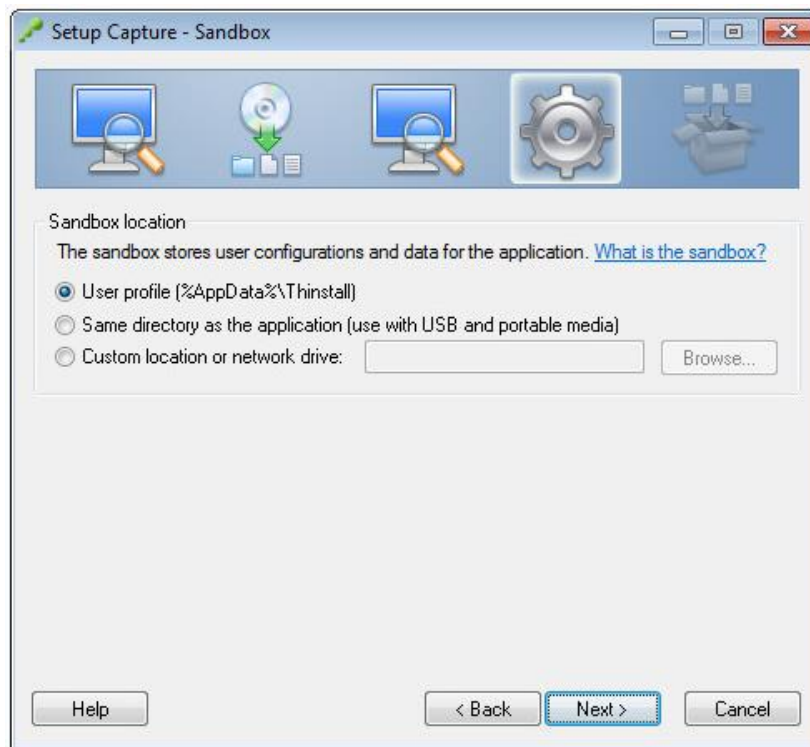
Setup Capture - Sandbox

Sandbox location

The sandbox stores user configurations and data for the application. What is the sandbox?

User profile (%AppData%\Thinstall)

Same directory as the application (use with USB and portable media)

Custom location or network drive:

Browse...

Help

< Back

Next >

Cancel